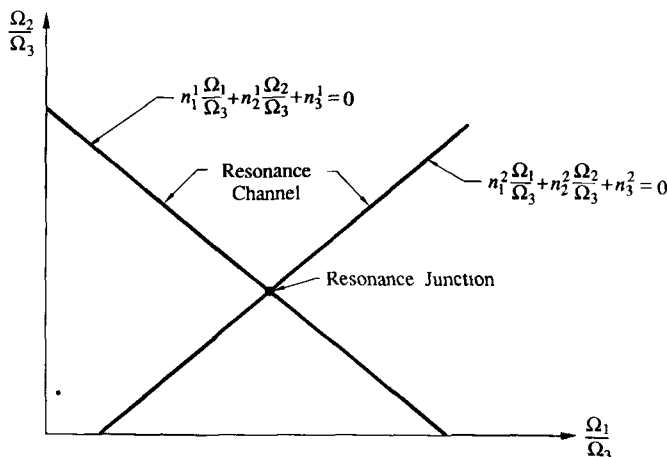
$\frac{\Omega_2}{\Omega_3}$

$n_1^1\frac{\Omega_1}{\Omega_3}+n_2^1\frac{\Omega_2}{\Omega_3}+n_3^1=0$

Resonance Channel

$n_1^2\frac{\Omega_1}{\Omega_3}+n_2^2\frac{\Omega_2}{\Omega_3}+n_3^2=0$

Resonance Junction

$\frac{\Omega_1}{\Omega_3}$